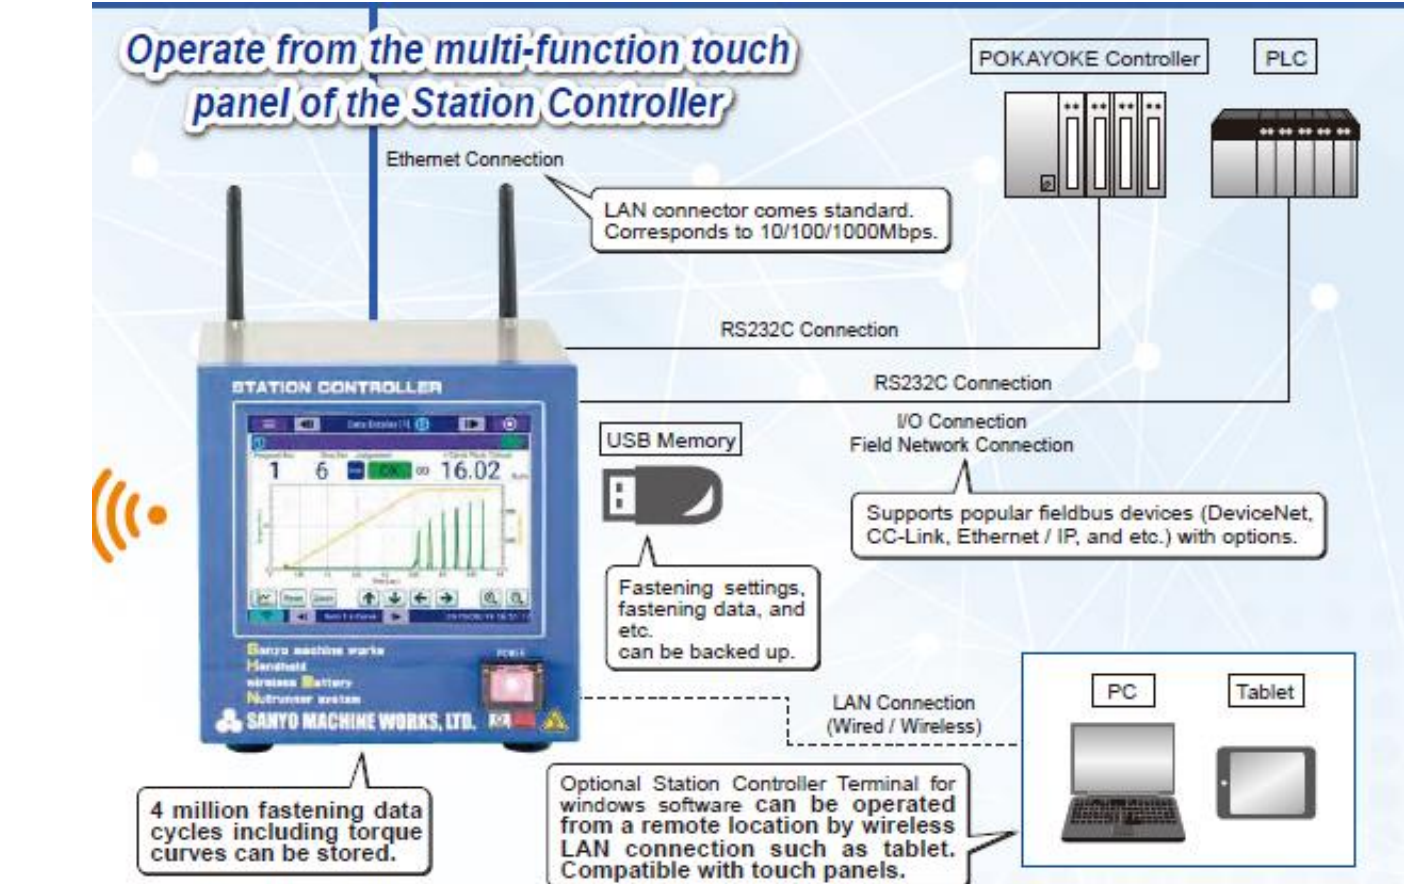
Operate from the multi-function touch panel of the Station Controller

Ethernet Connection

LAN connector comes standard. Corresponds to 10/100/1000Mbps.

POKAYOKE Controller

PLC

RS232C Connection

RS232C Connection

STATION CONTROLLER

1 6 OK 16.02

USB Memory

I/O Connection
Field Network Connection

Supports popular fieldbus devices (DeviceNet, CC-Link, Ethernet / IP, and etc.) with options.

Fastening settings, fastening data, and etc. can be backed up.

Sanyo machine works
Handheld
wireless Battery
Nutrunner system

SANYO MACHINE WORKS, LTD.

LAN Connection (Wired / Wireless)

PC

Tablet

4 million fastening data cycles including torque curves can be stored.

Optional Station Controller Terminal for windows software can be operated from a remote location by wireless LAN connection such as tablet. Compatible with touch panels.